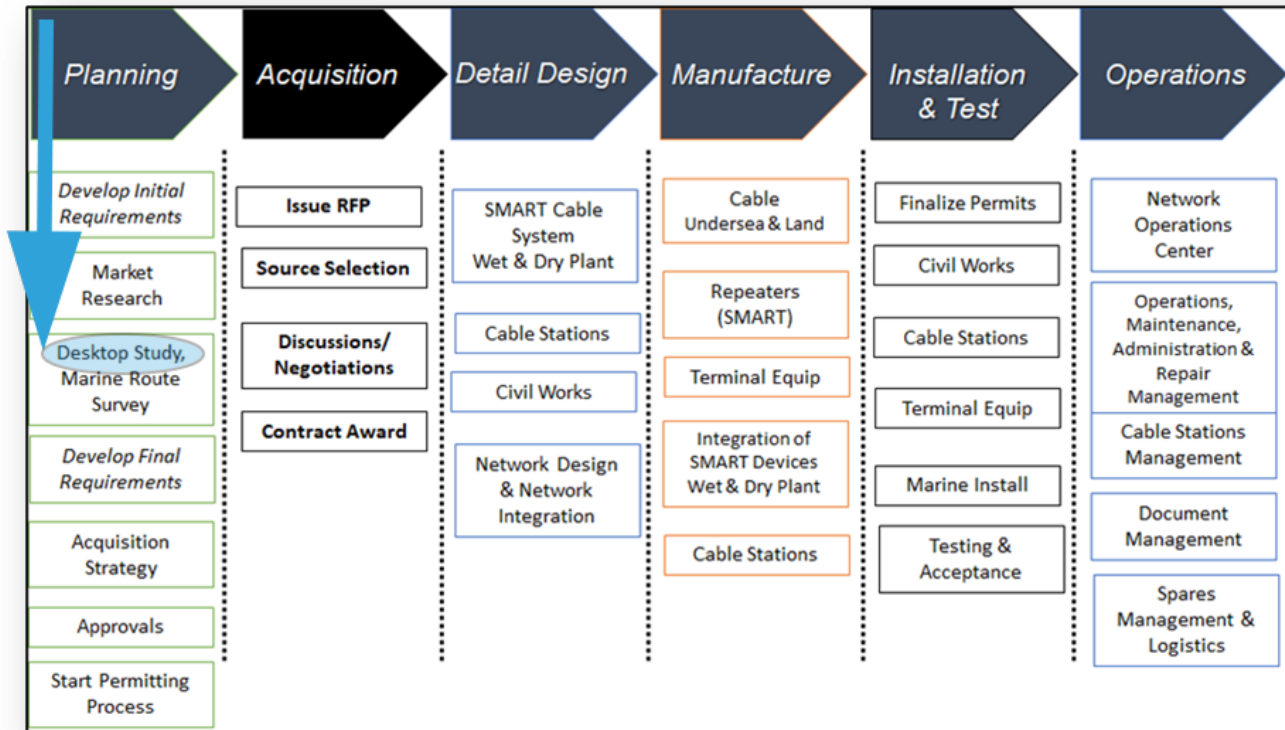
Planning

Develop Initial Requirements

Market Research

Desktop Study, Marine Route Survey

Develop Final Requirements

Acquisition Strategy

Approvals

Start Permitting Process

Acquisition

Issue RFP

Source Selection

Discussions/ Negotiations

Contract Award

Detail Design

SMART Cable System Wet & Dry Plant

Cable Stations

Civil Works

Network Design & Network Integration

Manufacture

Cable Undersea & Land

Repeaters (SMART)

Terminal Equip

Integration of SMART Devices Wet & Dry Plant

Cable Stations

Installation & Test

Finalize Permits

Civil Works

Cable Stations

Terminal Equip

Marine Install

Testing & Acceptance

Operations

Network Operations Center

Operations, Maintenance, Administration & Repair Management

Cable Stations Management

Document Management

Spares Management & Logistics